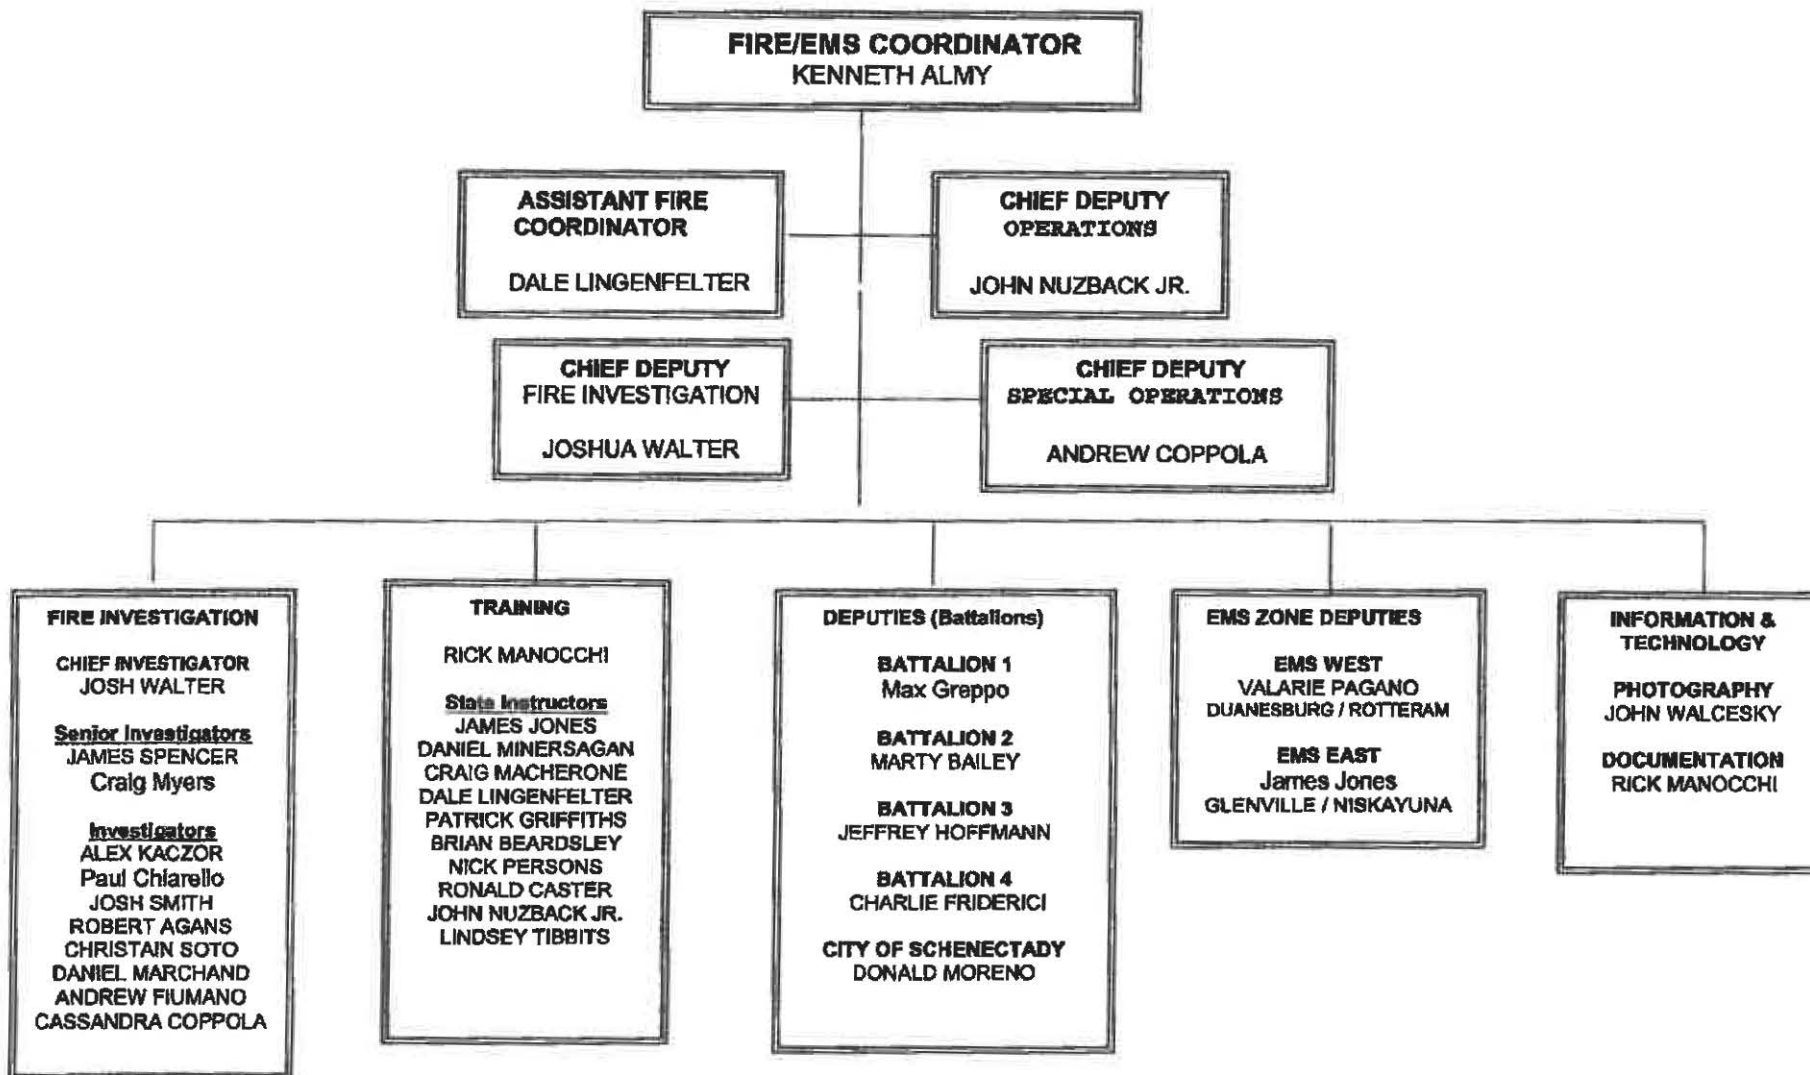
FIRE/EMS COORDINATOR
KENNETH ALMY

ASSISTANT FIRE COORDINATOR

DALE LINGENFELTER

CHIEF DEPUTY
OPERATIONS

JOHN NUZBACK JR.

CHIEF DEPUTY
FIRE INVESTIGATION

JOSHUA WALTER

CHIEF DEPUTY
SPECIAL OPERATIONS

ANDREW COPPOLA

FIRE INVESTIGATION

CHIEF INVESTIGATOR
JOSH WALTER

Senior Investigators
JAMES SPENCER
Craig Myers

Investigators
ALEX KACZOR
Paul Chiarello
JOSH SMITH
ROBERT AGANS
CHRISTAIN SOTO
DANIEL MARCHAND
ANDREW FIUMANO
CASSANDRA COPPOLA

TRAINING

RICK MANOCCHI

State Instructors
JAMES JONES
DANIEL MINERSAGAN
CRAIG MACHERONE
DALE LINGENFELTER
PATRICK GRIFFITHS
BRIAN BEARDSLEY
NICK PERSONS
RONALD CASTER
JOHN NUZBACK JR.
LINDSEY TIBBITS

DEPUTIES (Battalions)

BATTALION 1
Max Greppo

BATTALION 2
MARTY BAILEY

BATTALION 3
JEFFREY HOFFMANN

BATTALION 4
CHARLIE FRIDERICI

CITY OF SCHENECTADY
DONALD MORENO

EMS ZONE DEPUTIES

EMS WEST
VALARIE PAGANO
DUANESBURG / ROTTERAM

EMS EAST
James Jones
GLENVILLE / NISKAYUNA

INFORMATION & TECHNOLOGY

PHOTOGRAPHY
JOHN WALCESKY

DOCUMENTATION
RICK MANOCCHI